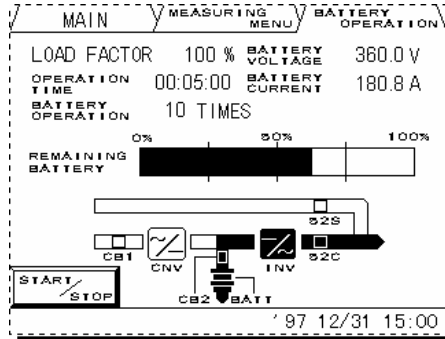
MAIN
MEASURING MENU
BATTERY OPERATION

LOAD FACTOR 100 % BATTERY VOLTAGE 360.0 V
OPERATION TIME 00:05:00 BATTERY CURRENT 180.8 A
BATTERY OPERATION 10 TIMES

0% 50% 100%
REMAINING BATTERY

52S
CB1 CNV INV 52C
CB2 BATT

START/STOP

'97 12/31 15:00